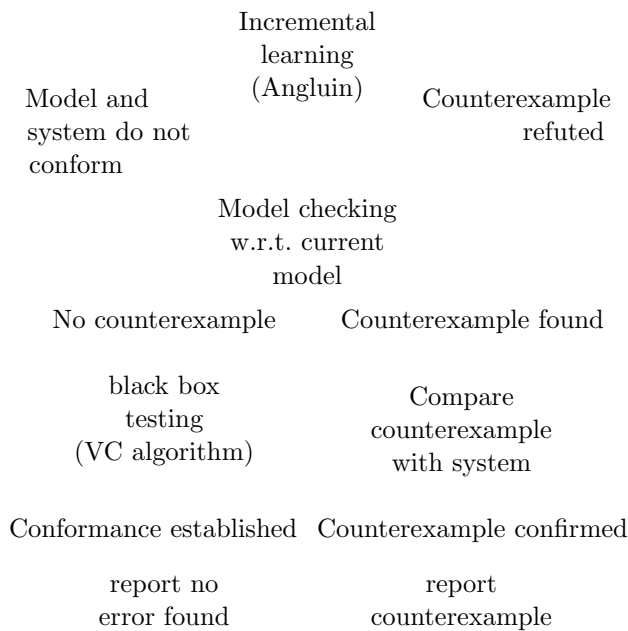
Incremental learning (Angluin)

Model and system do not conform

Counterexample refuted

Model checking w.r.t. current model

No counterexample

Counterexample found

black box testing (VC algorithm)

Compare counterexample with system

Conformance established

Counterexample confirmed

report no error found

report counterexample